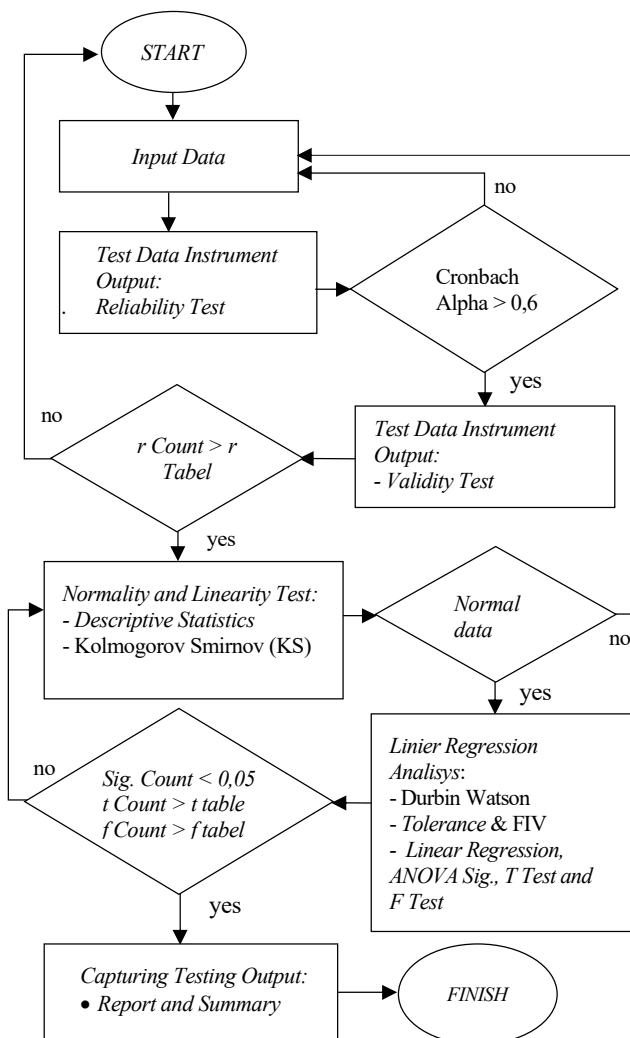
START

Input Data

no

Test Data Instrument Output:
. Reliability Test

Cronbach Alpha > 0,6

yes

no

r Count > r Tabel

Test Data Instrument Output:
- Validity Test

yes

Normality and Linearity Test:
- Descriptive Statistics
- Kolmogorov Smirnov (KS)

Normal data

no

yes

no

Sig. Count < 0,05
t Count > t table
f Count > f tabel

Linier Regression Analisys:
- Durbin Watson
- Tolerance & FIV
- Linear Regression, ANOVA Sig., T Test and F Test

yes

Capturing Testing Output:
• Report and Summary

FINISH